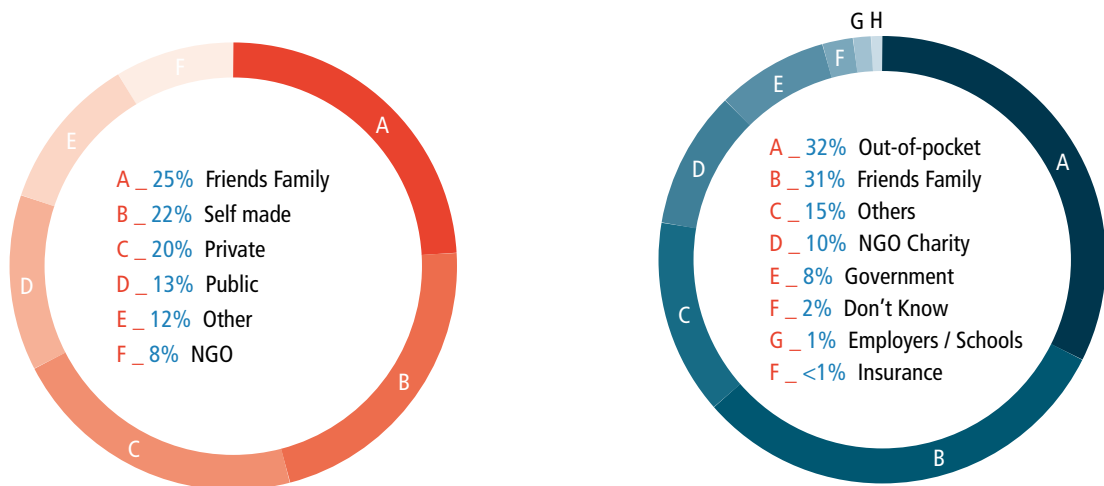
F
A
E
A _ 25% Friends Family
B _ 22% Self made
C _ 20% Private
D _ 13% Public
E _ 12% Other
F _ 8% NGO
D
B
C

G H
F
E
A
D
A _ 32% Out-of-pocket
B _ 31% Friends Family
C _ 15% Others
D _ 10% NGO Charity
E _ 8% Government
F _ 2% Don’t Know
G _ 1% Employers / Schools
F _ <1% Insurance
C
B